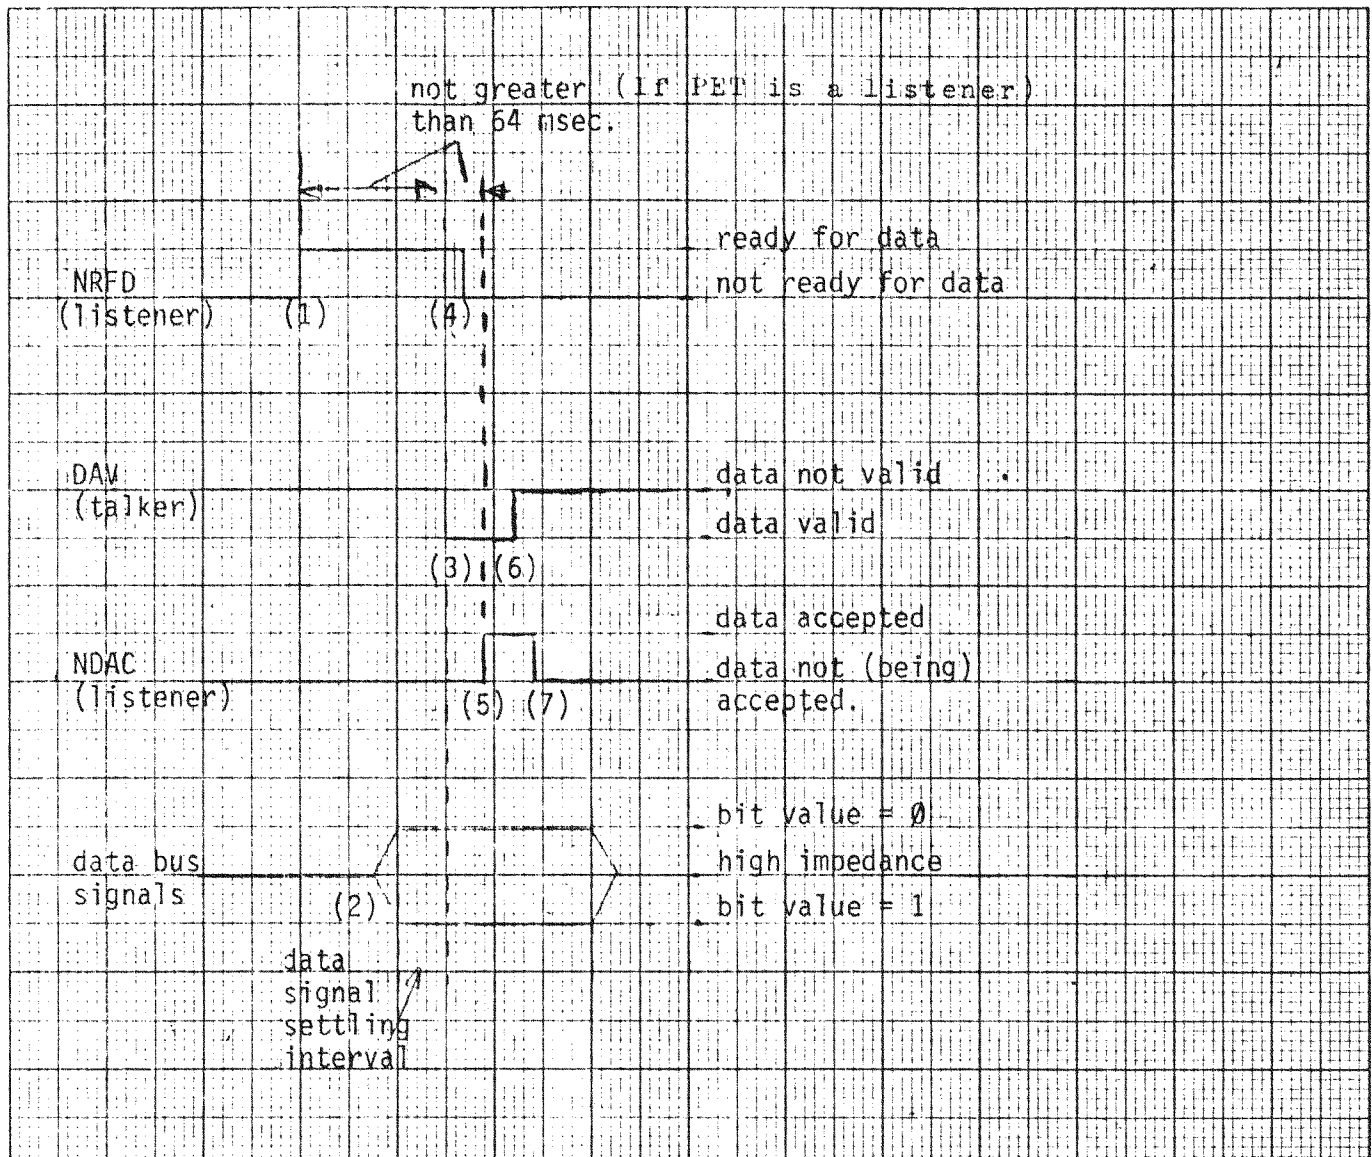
not greater (If PET is a listener)
than 64 msec.

ready for data
not ready for data

NRFD
(listener)
(1)
(4)

DAV
(talker)

data not valid
data valid

(3) (6)

data accepted
data not (being) accepted.

NDAC
(listener)
(5) (7)

bit value = Ø
high impedance
bit value = 1

data bus
signals
(2)

data
signal
settling
interval